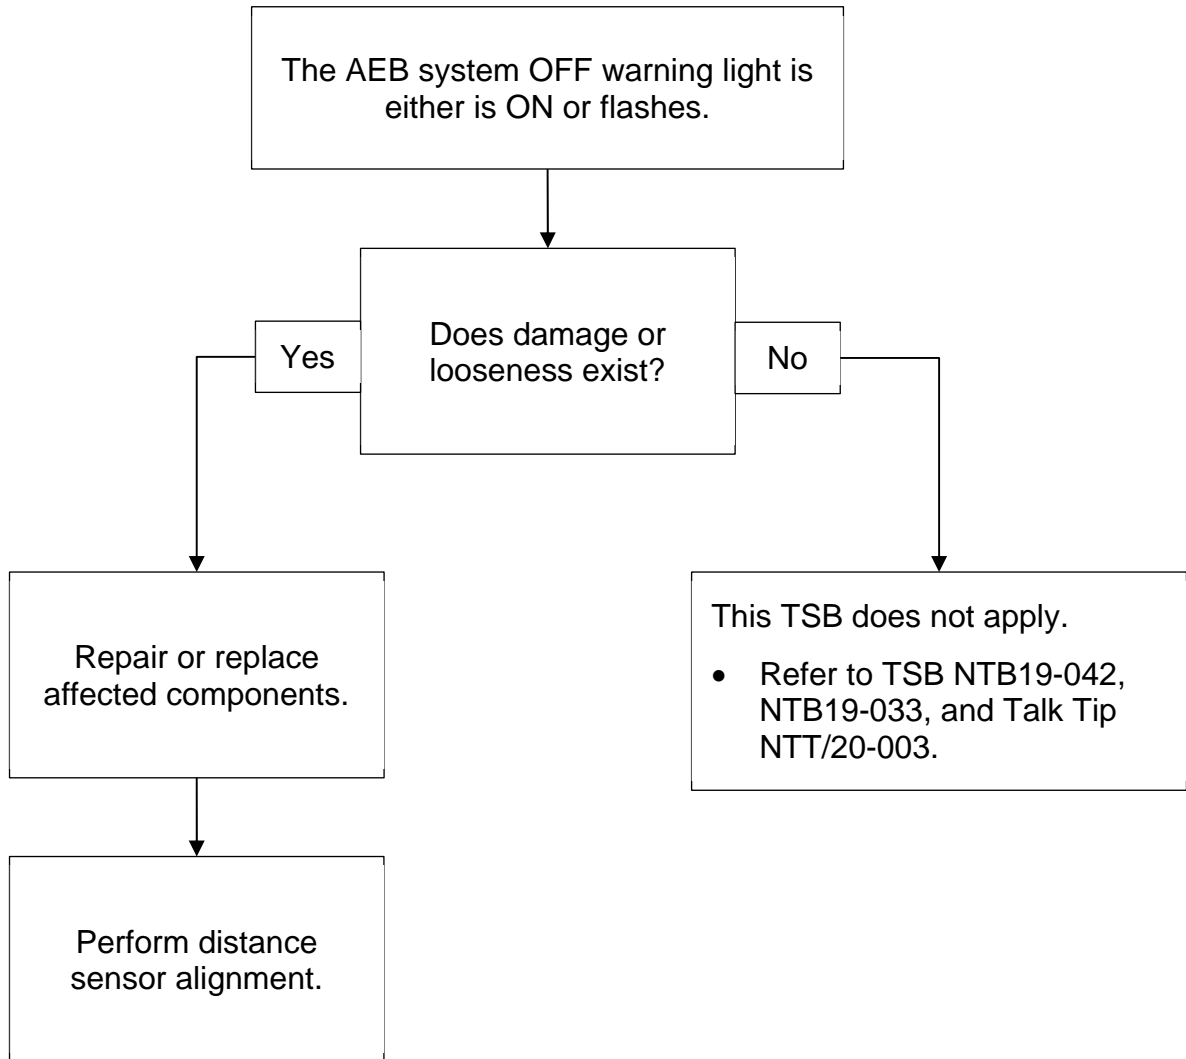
The AEB system OFF warning light is either is ON or flashes.

Yes

Does damage or looseness exist?

No

Repair or replace affected components.

This TSB does not apply.

- Refer to TSB NTB19-042, NTB19-033, and Talk Tip NTT/20-003.

Perform distance sensor alignment.